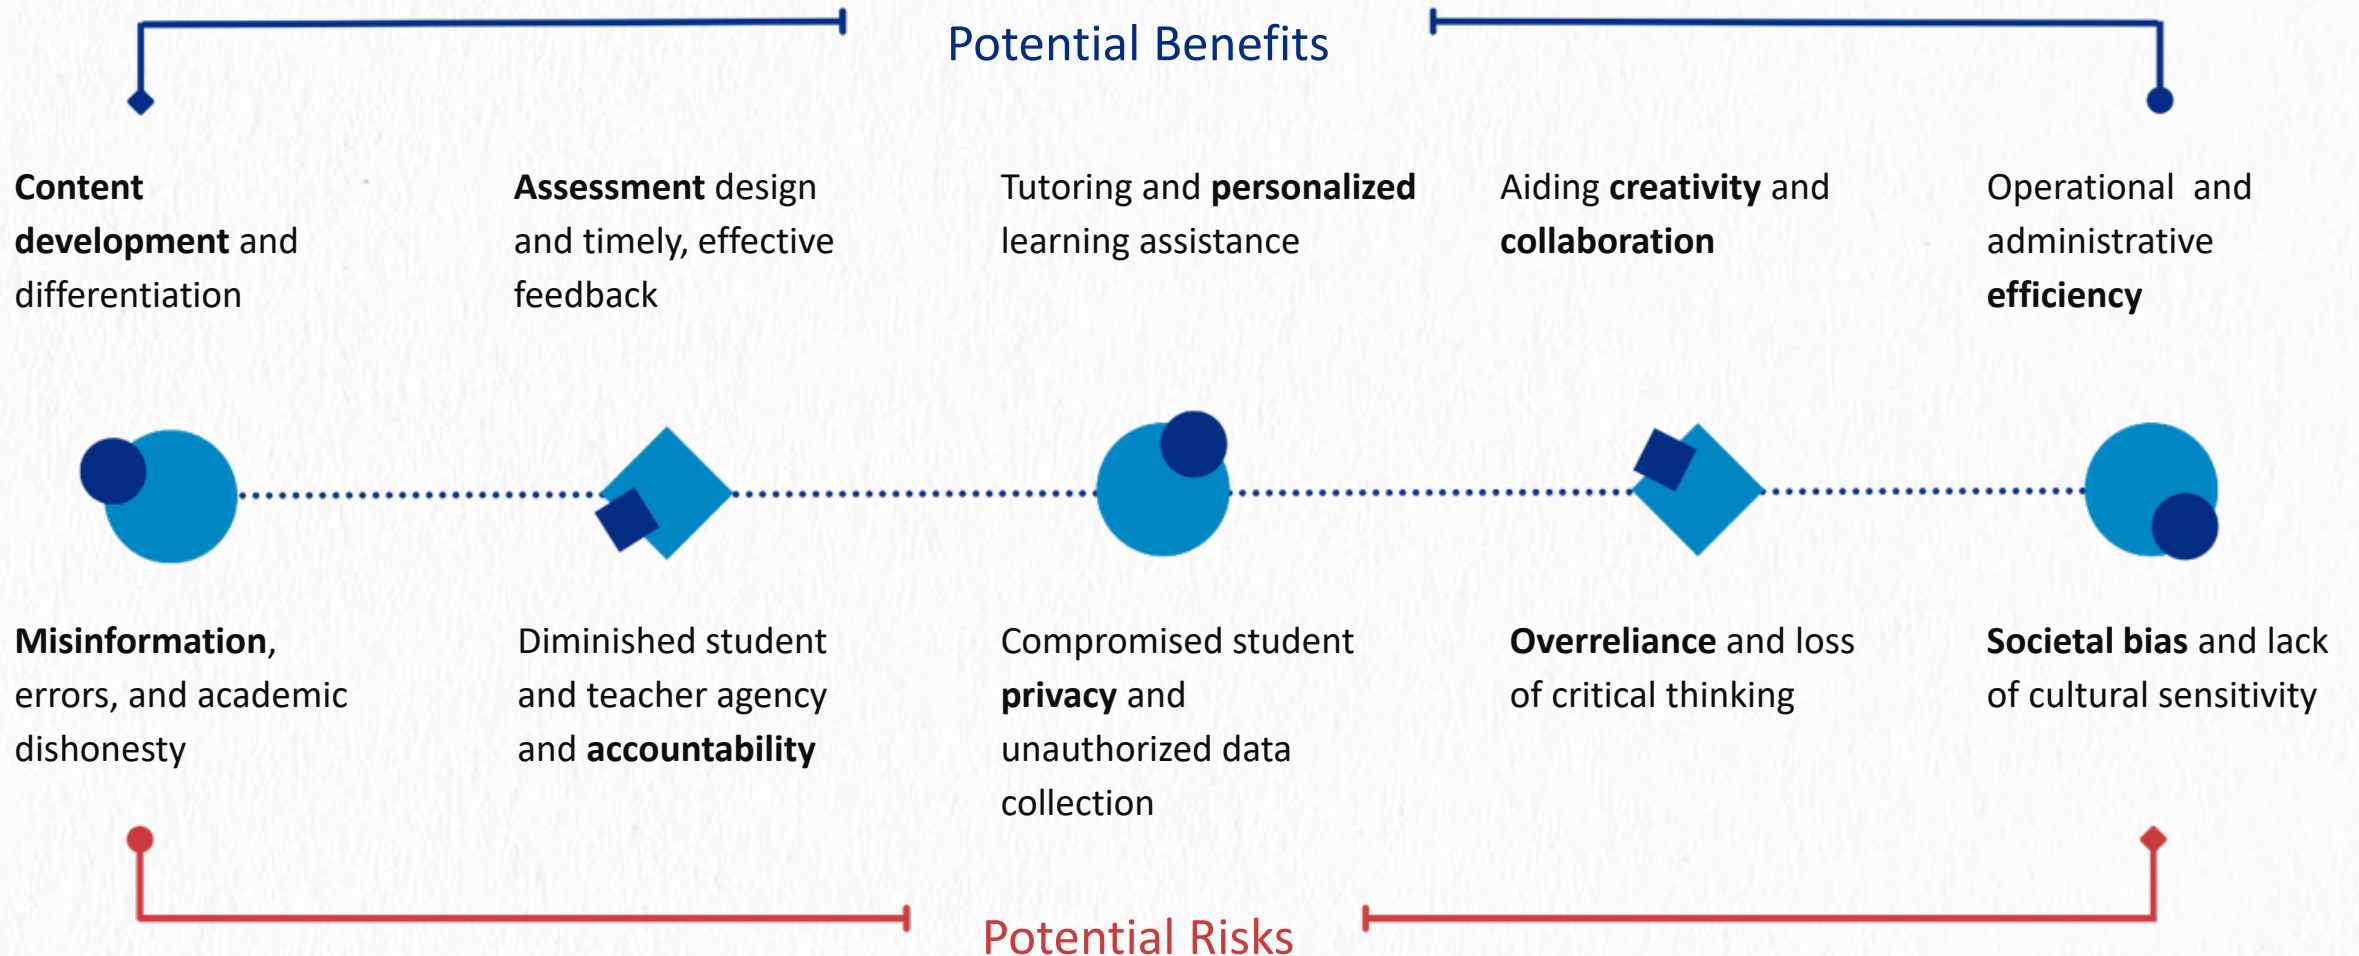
Potential Benefits

Content development and differentiation

Assessment design and timely, effective feedback

Tutoring and personalized learning assistance

Aiding creativity and collaboration

Operational and administrative efficiency

Misinformation, errors, and academic dishonesty

Diminished student and teacher agency and accountability

Compromised student privacy and unauthorized data collection

Overreliance and loss of critical thinking

Societal bias and lack of cultural sensitivity

Potential Risks